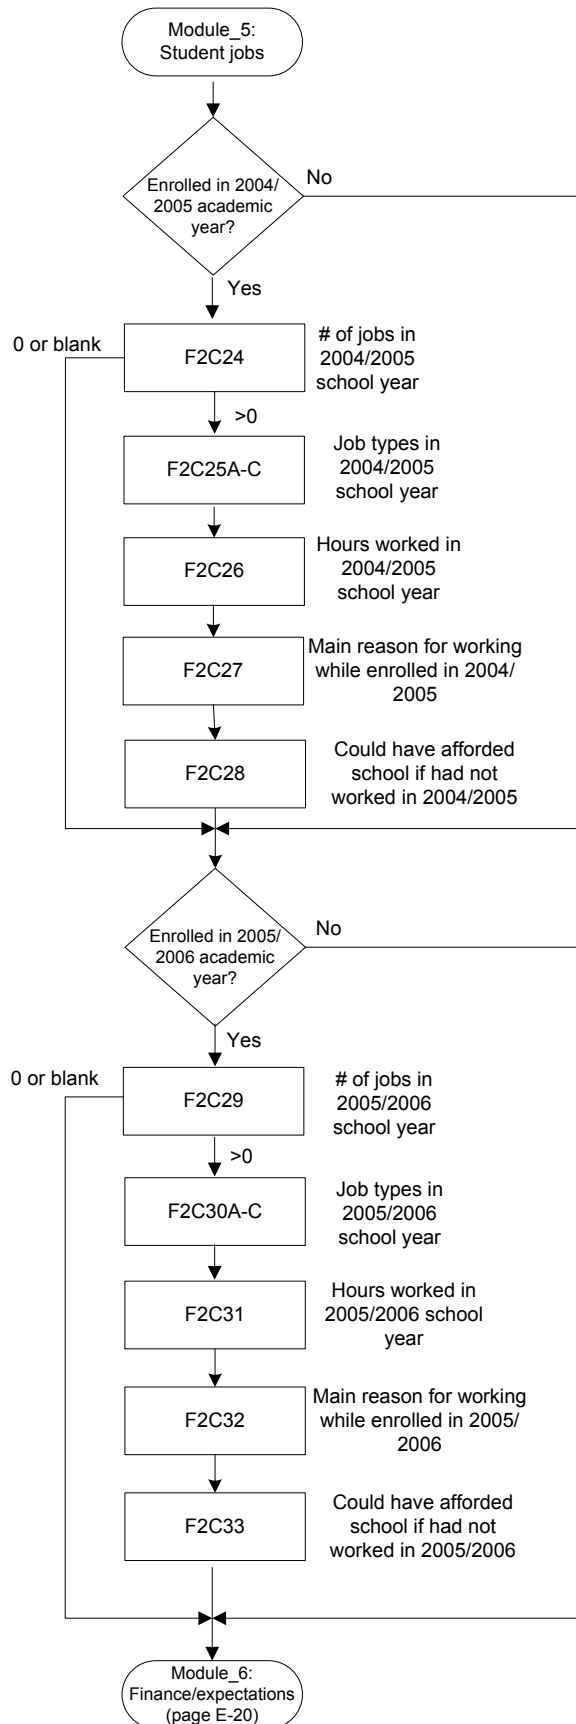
Module_5: Student jobs

Enrolled in 2004/ 2005 academic year?

No

Yes

0 or blank

F2C24

# of jobs in 2004/2005 school year

>0

F2C25A-C

Job types in 2004/2005 school year

F2C26

Hours worked in 2004/2005 school year

F2C27

Main reason for working while enrolled in 2004/ 2005

F2C28

Could have afforded school if had not worked in 2004/2005

Enrolled in 2005/ 2006 academic year?

No

Yes

0 or blank

F2C29

# of jobs in 2005/2006 school year

>0

F2C30A-C

Job types in 2005/2006 school year

F2C31

Hours worked in 2005/2006 school year

F2C32

Main reason for working while enrolled in 2005/ 2006

F2C33

Could have afforded school if had not worked in 2005/2006

Module_6: Finance/expectations (page E-20)